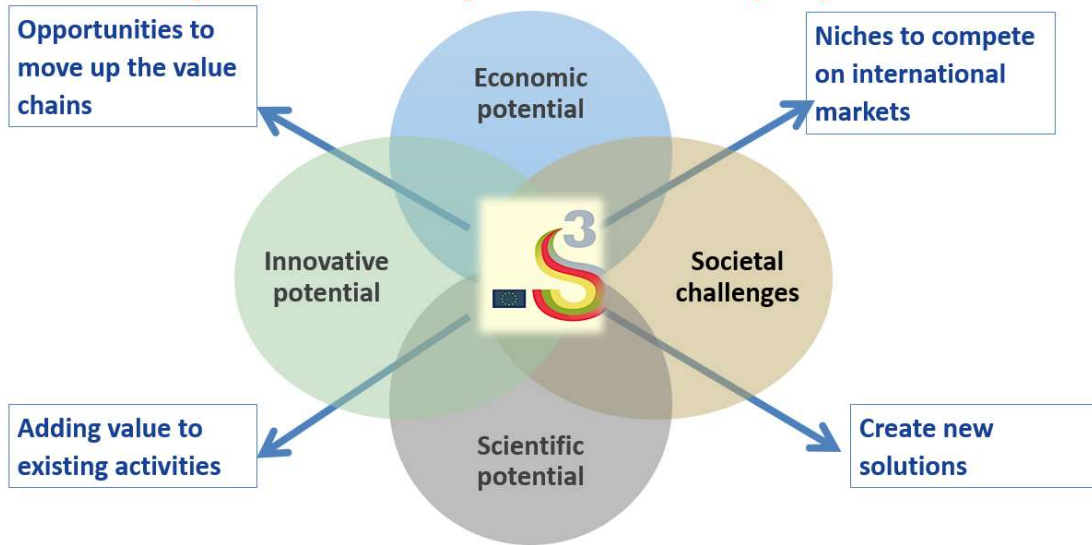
Opportunities to move up the value chains

Niches to compete on international markets

Economic potential

Innovative potential

Societal challenges

Scientific potential

S
3

Adding value to existing activities

Create new solutions